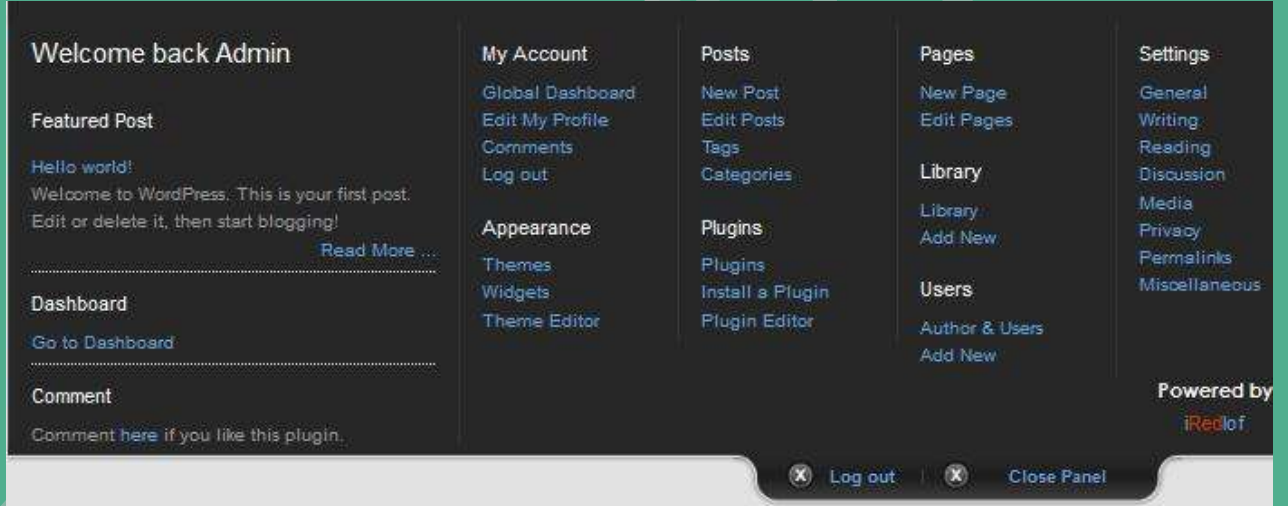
Welcome back Admin

Featured Post

Hello world!
Welcome to WordPress. This is your first post. Edit or delete it, then start blogging!

Read More ...

Dashboard

Go to Dashboard

Comment

Comment here if you like this plugin.

My Account

Global Dashboard
Edit My Profile
Comments
Log out

Appearance

Themes
Widgets
Theme Editor

Posts

New Post
Edit Posts
Tags
Categories

Plugins

Plugins
Install a Plugin
Plugin Editor

Pages

New Page
Edit Pages

Library

Library
Add New

Users

Author & Users
Add New

Settings

General
Writing
Reading
Discussion
Media
Privacy
Permalinks
Miscellaneous

Powered by
iRedlof

Log out
Close Panel